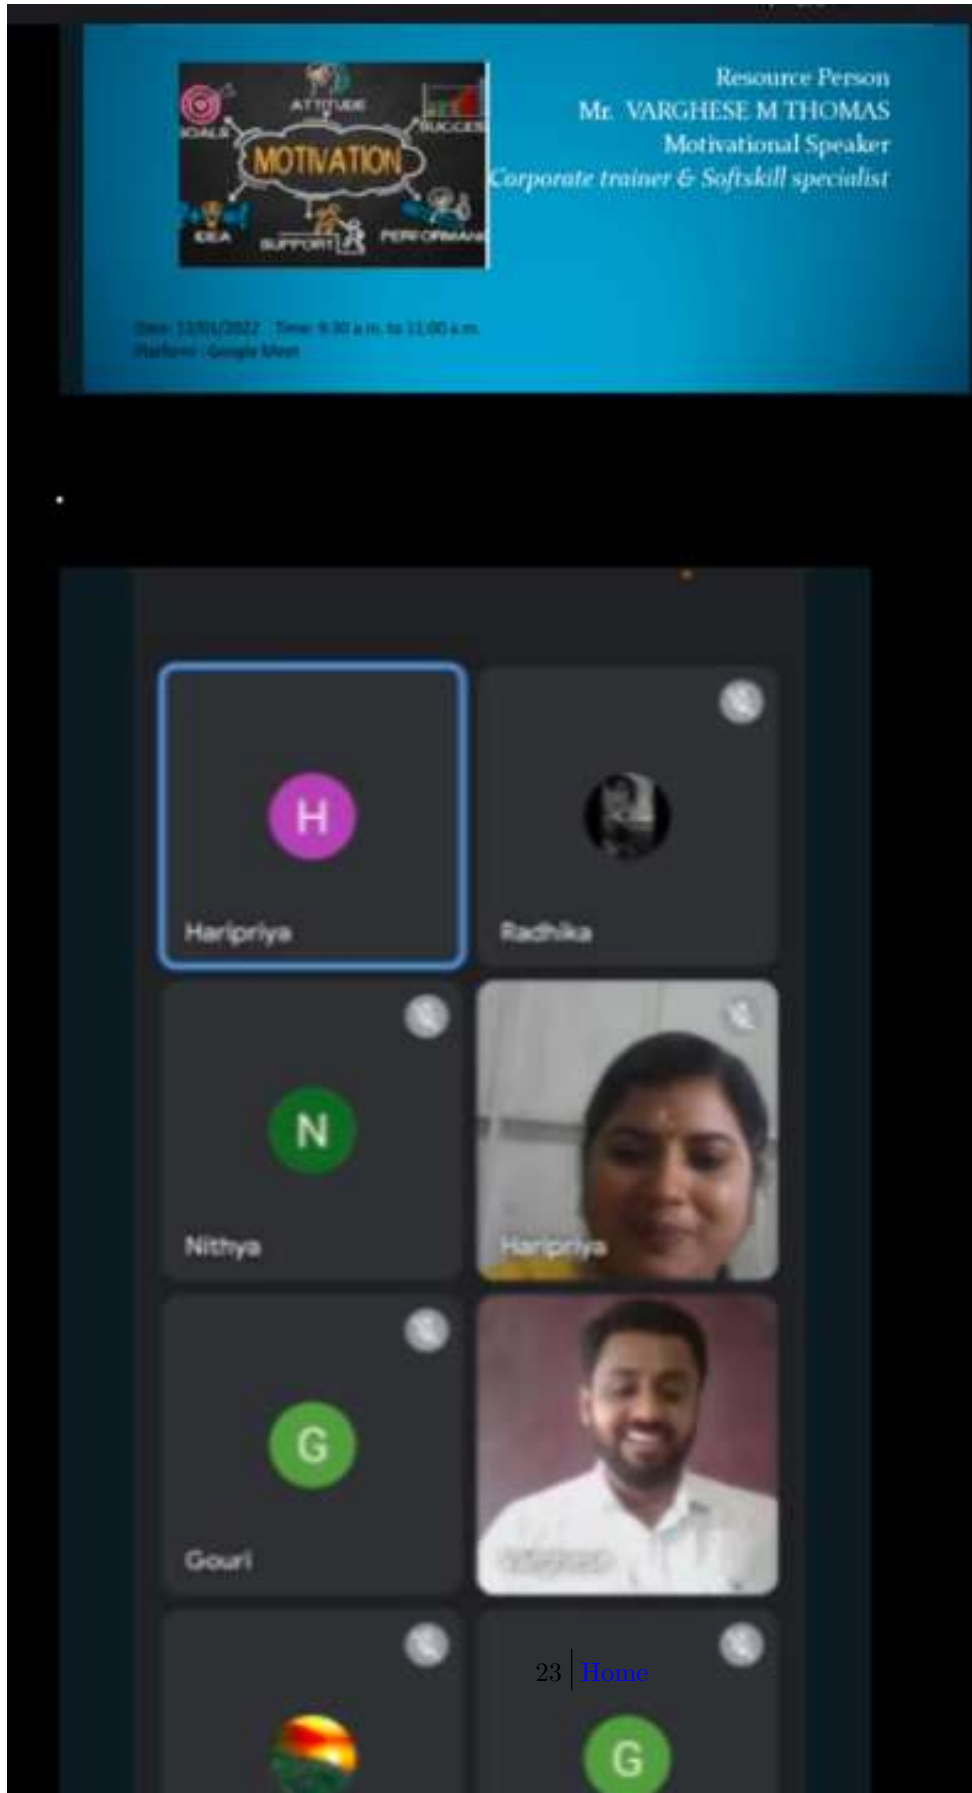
GOALS
ATTITUDE
SUCCESS
MOTIVATION
IDEA
SUPPORT
PERFORMANCE

Resource Person
Mr. VARGHESE M THOMAS
Motivational Speaker
Corporate trainer & Softskill specialist

Date: 13/01/2022 Time: 9.30 a.m. to 11.00 a.m.
Platform: Google Meet

H
Haripriya

Radhika

N
Nithya

Haripriya

G
Gouri

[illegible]

G

23 | Home